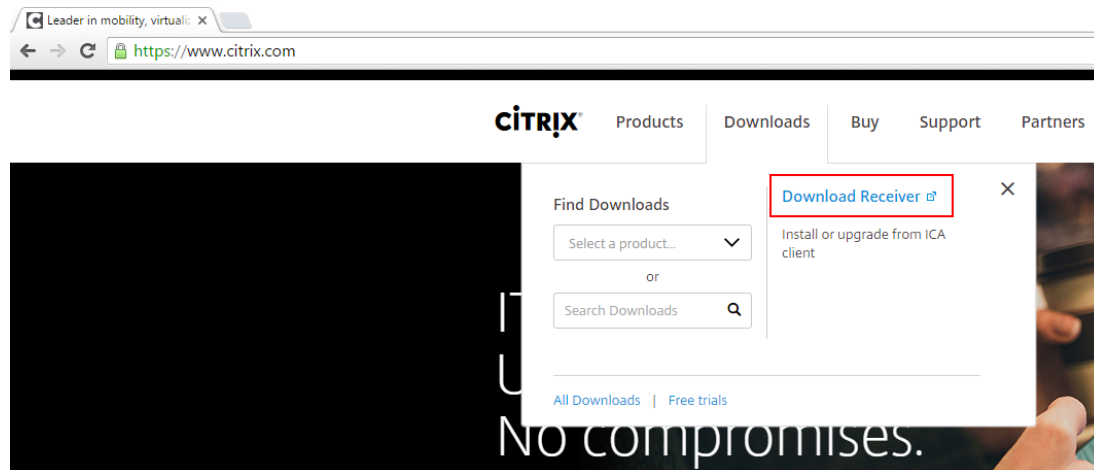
Leader in mobility, virtuali ×

https://www.citrix.com

CITRIX Products Downloads Buy Support Partners

Find Downloads

Select a product...

or

Search Downloads

Download Receiver

Install or upgrade from ICA client

All Downloads | Free trials

IT
U
No compromises.